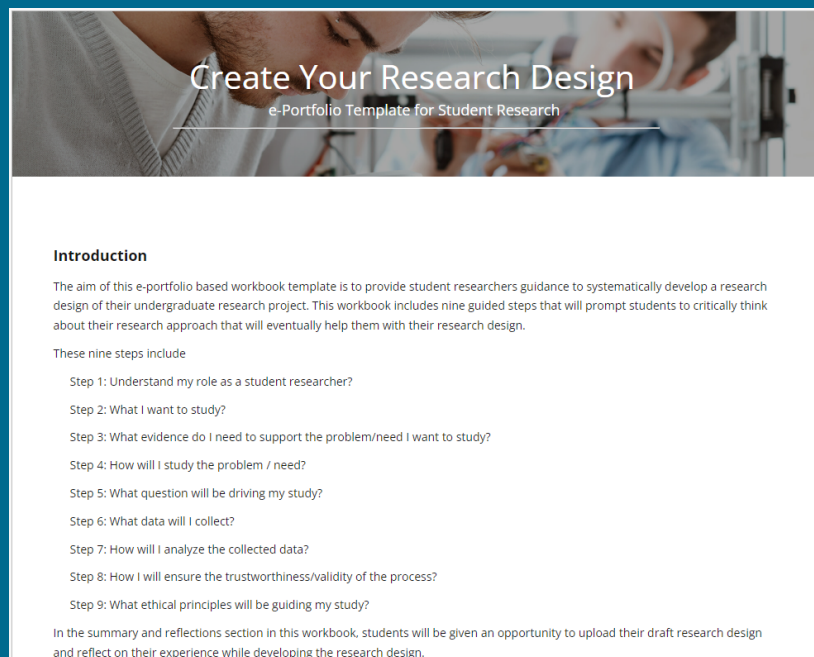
Create Your Research Design
e-Portfolio Template for Student Research

Introduction

The aim of this e-portfolio based workbook template is to provide student researchers guidance to systematically develop a research design of their undergraduate research project. This workbook includes nine guided steps that will prompt students to critically think about their research approach that will eventually help them with their research design.

These nine steps include

Step 1: Understand my role as a student researcher?

Step 2: What I want to study?

Step 3: What evidence do I need to support the problem/need I want to study?

Step 4: How will I study the problem / need?

Step 5: What question will be driving my study?

Step 6: What data will I collect?

Step 7: How will I analyze the collected data?

Step 8: How I will ensure the trustworthiness/validity of the process?

Step 9: What ethical principles will be guiding my study?

In the summary and reflections section in this workbook, students will be given an opportunity to upload their draft research design and reflect on their experience while developing the research design.